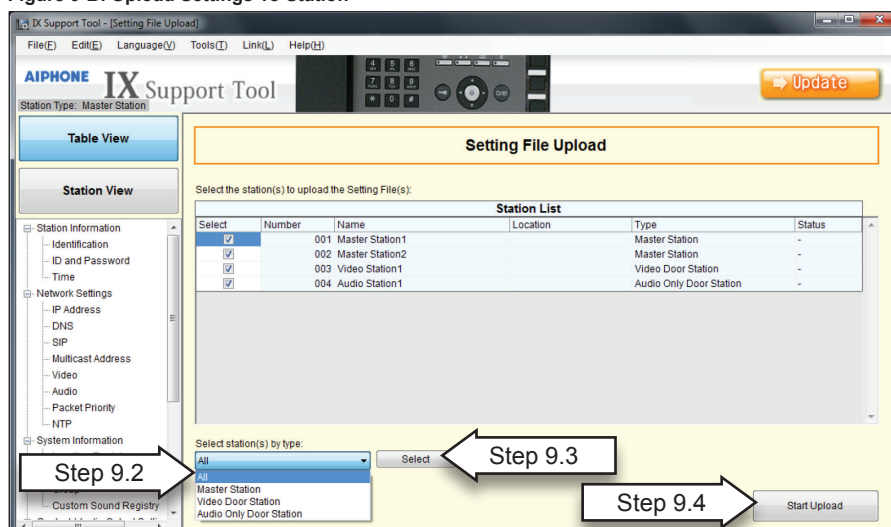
Figure 9-2: Upload Settings To Station

IX Support Tool - [Setting File Upload]

File(F) Edit(E) Language(V) Tools(T) Link(L) Help(H)

AIPHONE IX Support Tool

Station Type: Master Station

Update

Table View

Station View

Station Information
Identification
ID and Password
Time
Network Settings
IP Address
DNS
SIP
Multicast Address
Video
Audio
Packet Priority
NTP
System Information
Group
Custom Sound Registry

Setting File Upload

Select the station(s) to upload the Setting File(s):

Station List

| Select | Number | Name | Location | Type | Status |
|---|---|---|---|---|---|
| ☑ | 001 | Master Station1 | | Master Station | - |
| ☑ | 002 | Master Station2 | | Master Station | - |
| ☑ | 003 | Video Station1 | | Video Door Station | - |
| ☑ | 004 | Audio Station1 | | Audio Only Door Station | - |

Select station(s) by type:

All

All
Master Station
Video Door Station
Audio Only Door Station

Select

Step 9.2

Step 9.3

Step 9.4

Start Upload